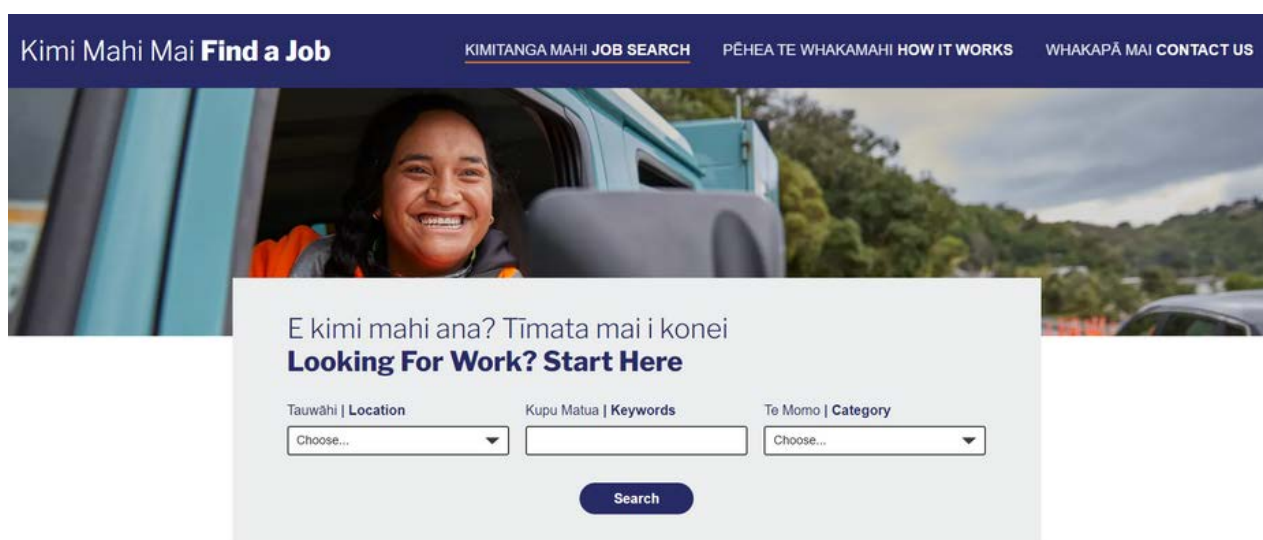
Kimi Mahi Mai **Find a Job**

KIMITANGA MAHI **JOB SEARCH** PĒHEA TE WHAKAMAHI **HOW IT WORKS** WHAKAPĀ MAI **CONTACT US**

E kimi mahi ana? Tīmata mai i konei
**Looking For Work? Start Here**

Tauwāhi | **Location**
Choose...

Kupu Matua | **Keywords**

Te Momo | **Category**
Choose...

Search